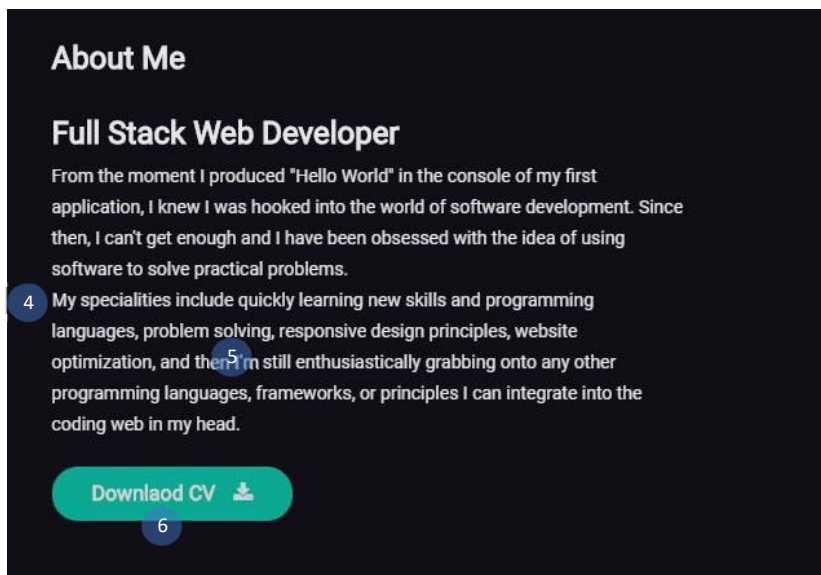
About Me

Full Stack Web Developer

From the moment I produced "Hello World" in the console of my first application, I knew I was hooked into the world of software development. Since then, I can't get enough and I have been obsessed with the idea of using software to solve practical problems.

4

My specialities include quickly learning new skills and programming languages, problem solving, responsive design principles, website optimization, and then I'm still enthusiastically grabbing onto any other programming languages, frameworks, or principles I can integrate into the coding web in my head.

5

Downlaod CV

6